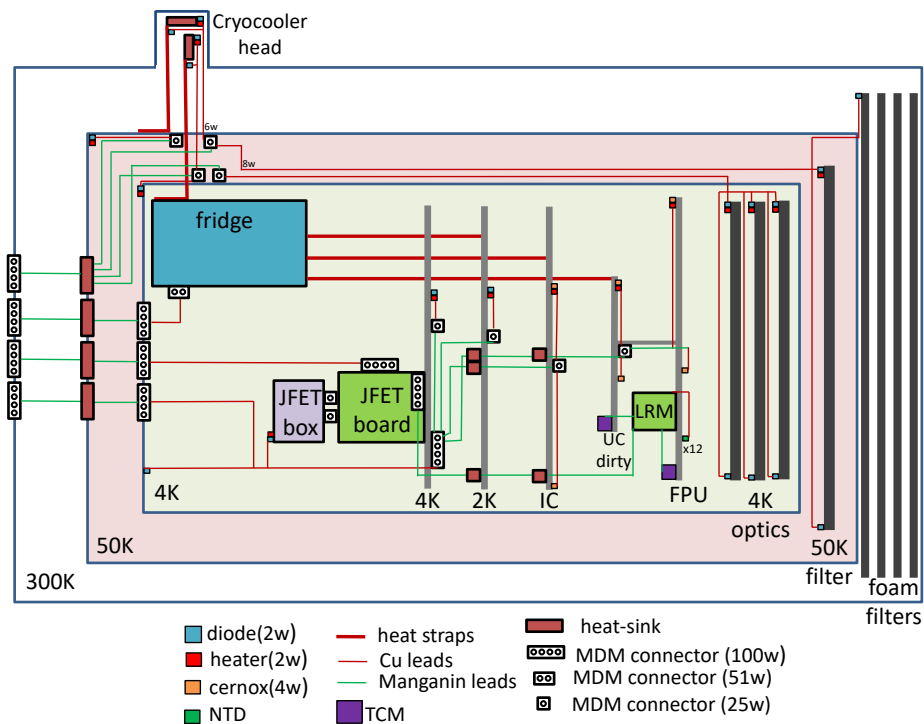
Cryocooler head

6w

8w

fridge

JFET box

JFET board

UC dirty

LRM

x12

FPU

4K

4K

2K

IC

4K

optics

50K

50K filter

300K

foam filters

diode(2w)

heater(2w)

cernox(4w)

NTD

heat straps

Cu leads

Manganin leads

TCM

heat-sink

MDM connector (100w)

MDM connector (51w)

MDM connector (25w)